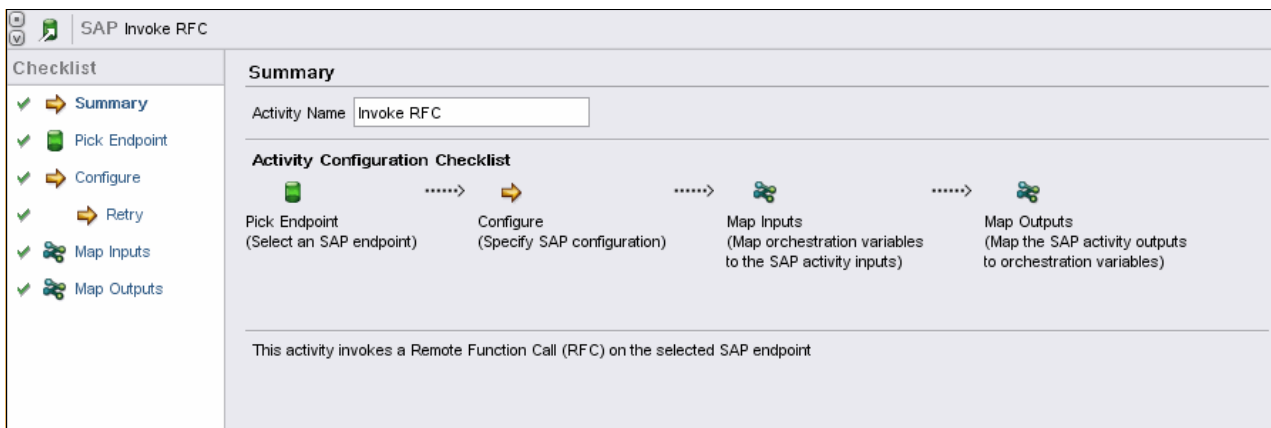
SAP Invoke RFC

Checklist

Summary
Pick Endpoint
Configure
Retry
Map Inputs
Map Outputs

Summary

Activity Name | Invoke RFC

Activity Configuration Checklist

Pick Endpoint
(Select an SAP endpoint)

Configure
(Specify SAP configuration)

Map Inputs
(Map orchestration variables to the SAP activity inputs)

Map Outputs
(Map the SAP activity outputs to orchestration variables)

This activity invokes a Remote Function Call (RFC) on the selected SAP endpoint